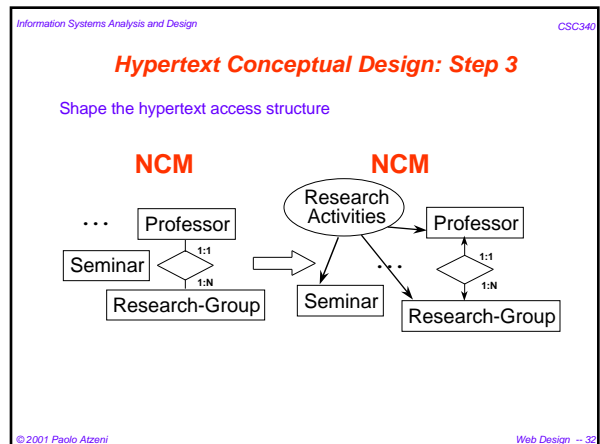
Information Systems Analysis and Design

CSC340

Hypertext Conceptual Design: Step 3

Shape the hypertext access structure

NCM

...

Professor

1:1

Seminar

1:N

Research-Group

NCM

Research Activities

Professor

1:1

...

1:N

Seminar

Research-Group

© 2001 Paolo Atzeni

Web Design -- 32